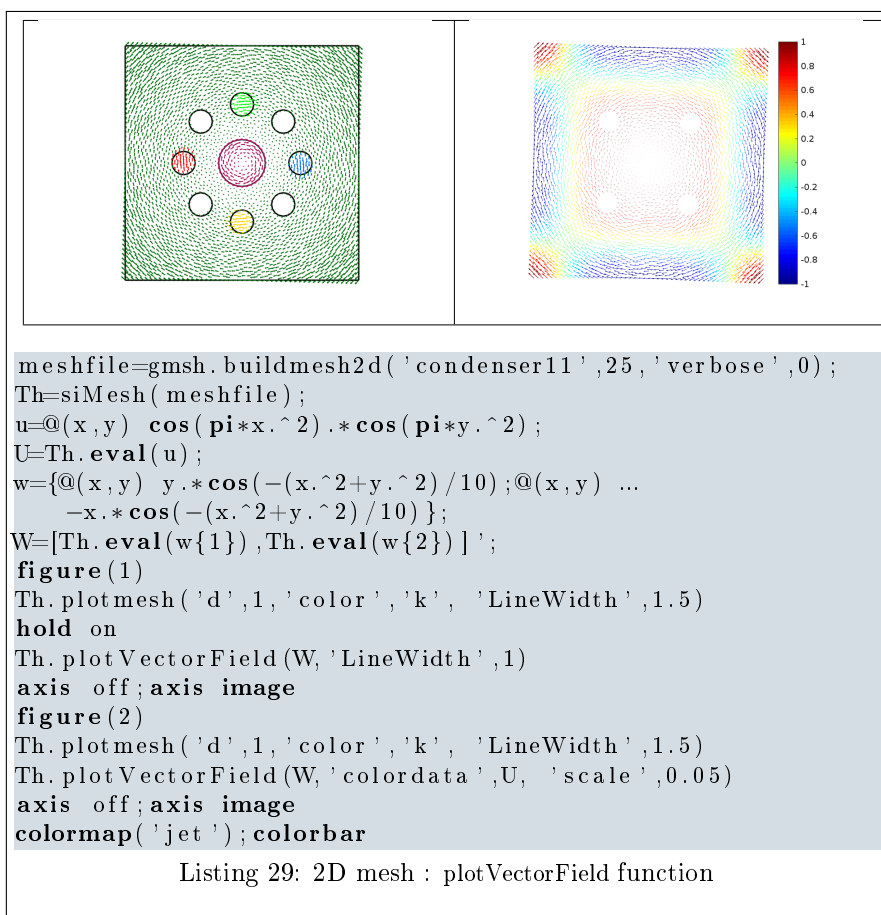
1
0.8
0.6
0.4
0.2
0
-0.2
-0.4
-0.6
-0.8
-1

meshfile=gmsh.buildmesh2d('condenser11',25,'verbose',0);
Th=siMesh(meshfile);
u=@(x,y) **cos**(**pi**\*x.^2).\***cos**(**pi**\*y.^2);
U=Th.**eval**(u);
w={@(x,y) y.\***cos**(-(x.^2+y.^2)/10);@(x,y) ...
 -x.\***cos**(-(x.^2+y.^2)/10)};
W=[Th.**eval**(w{1}),Th.**eval**(w{2})]';
**figure**(1)
Th.plotmesh('d',1,'color','k', 'LineWidth',1.5)
**hold** on
Th.plotVectorField(W,'LineWidth',1)
**axis** off;**axis** **image**
**figure**(2)
Th.plotmesh('d',1,'color','k', 'LineWidth',1.5)
Th.plotVectorField(W,'colordata',U, 'scale',0.05)
**axis** off;**axis** **image**
**colormap**('jet');**colorbar**

Listing 29: 2D mesh : plotVectorField function